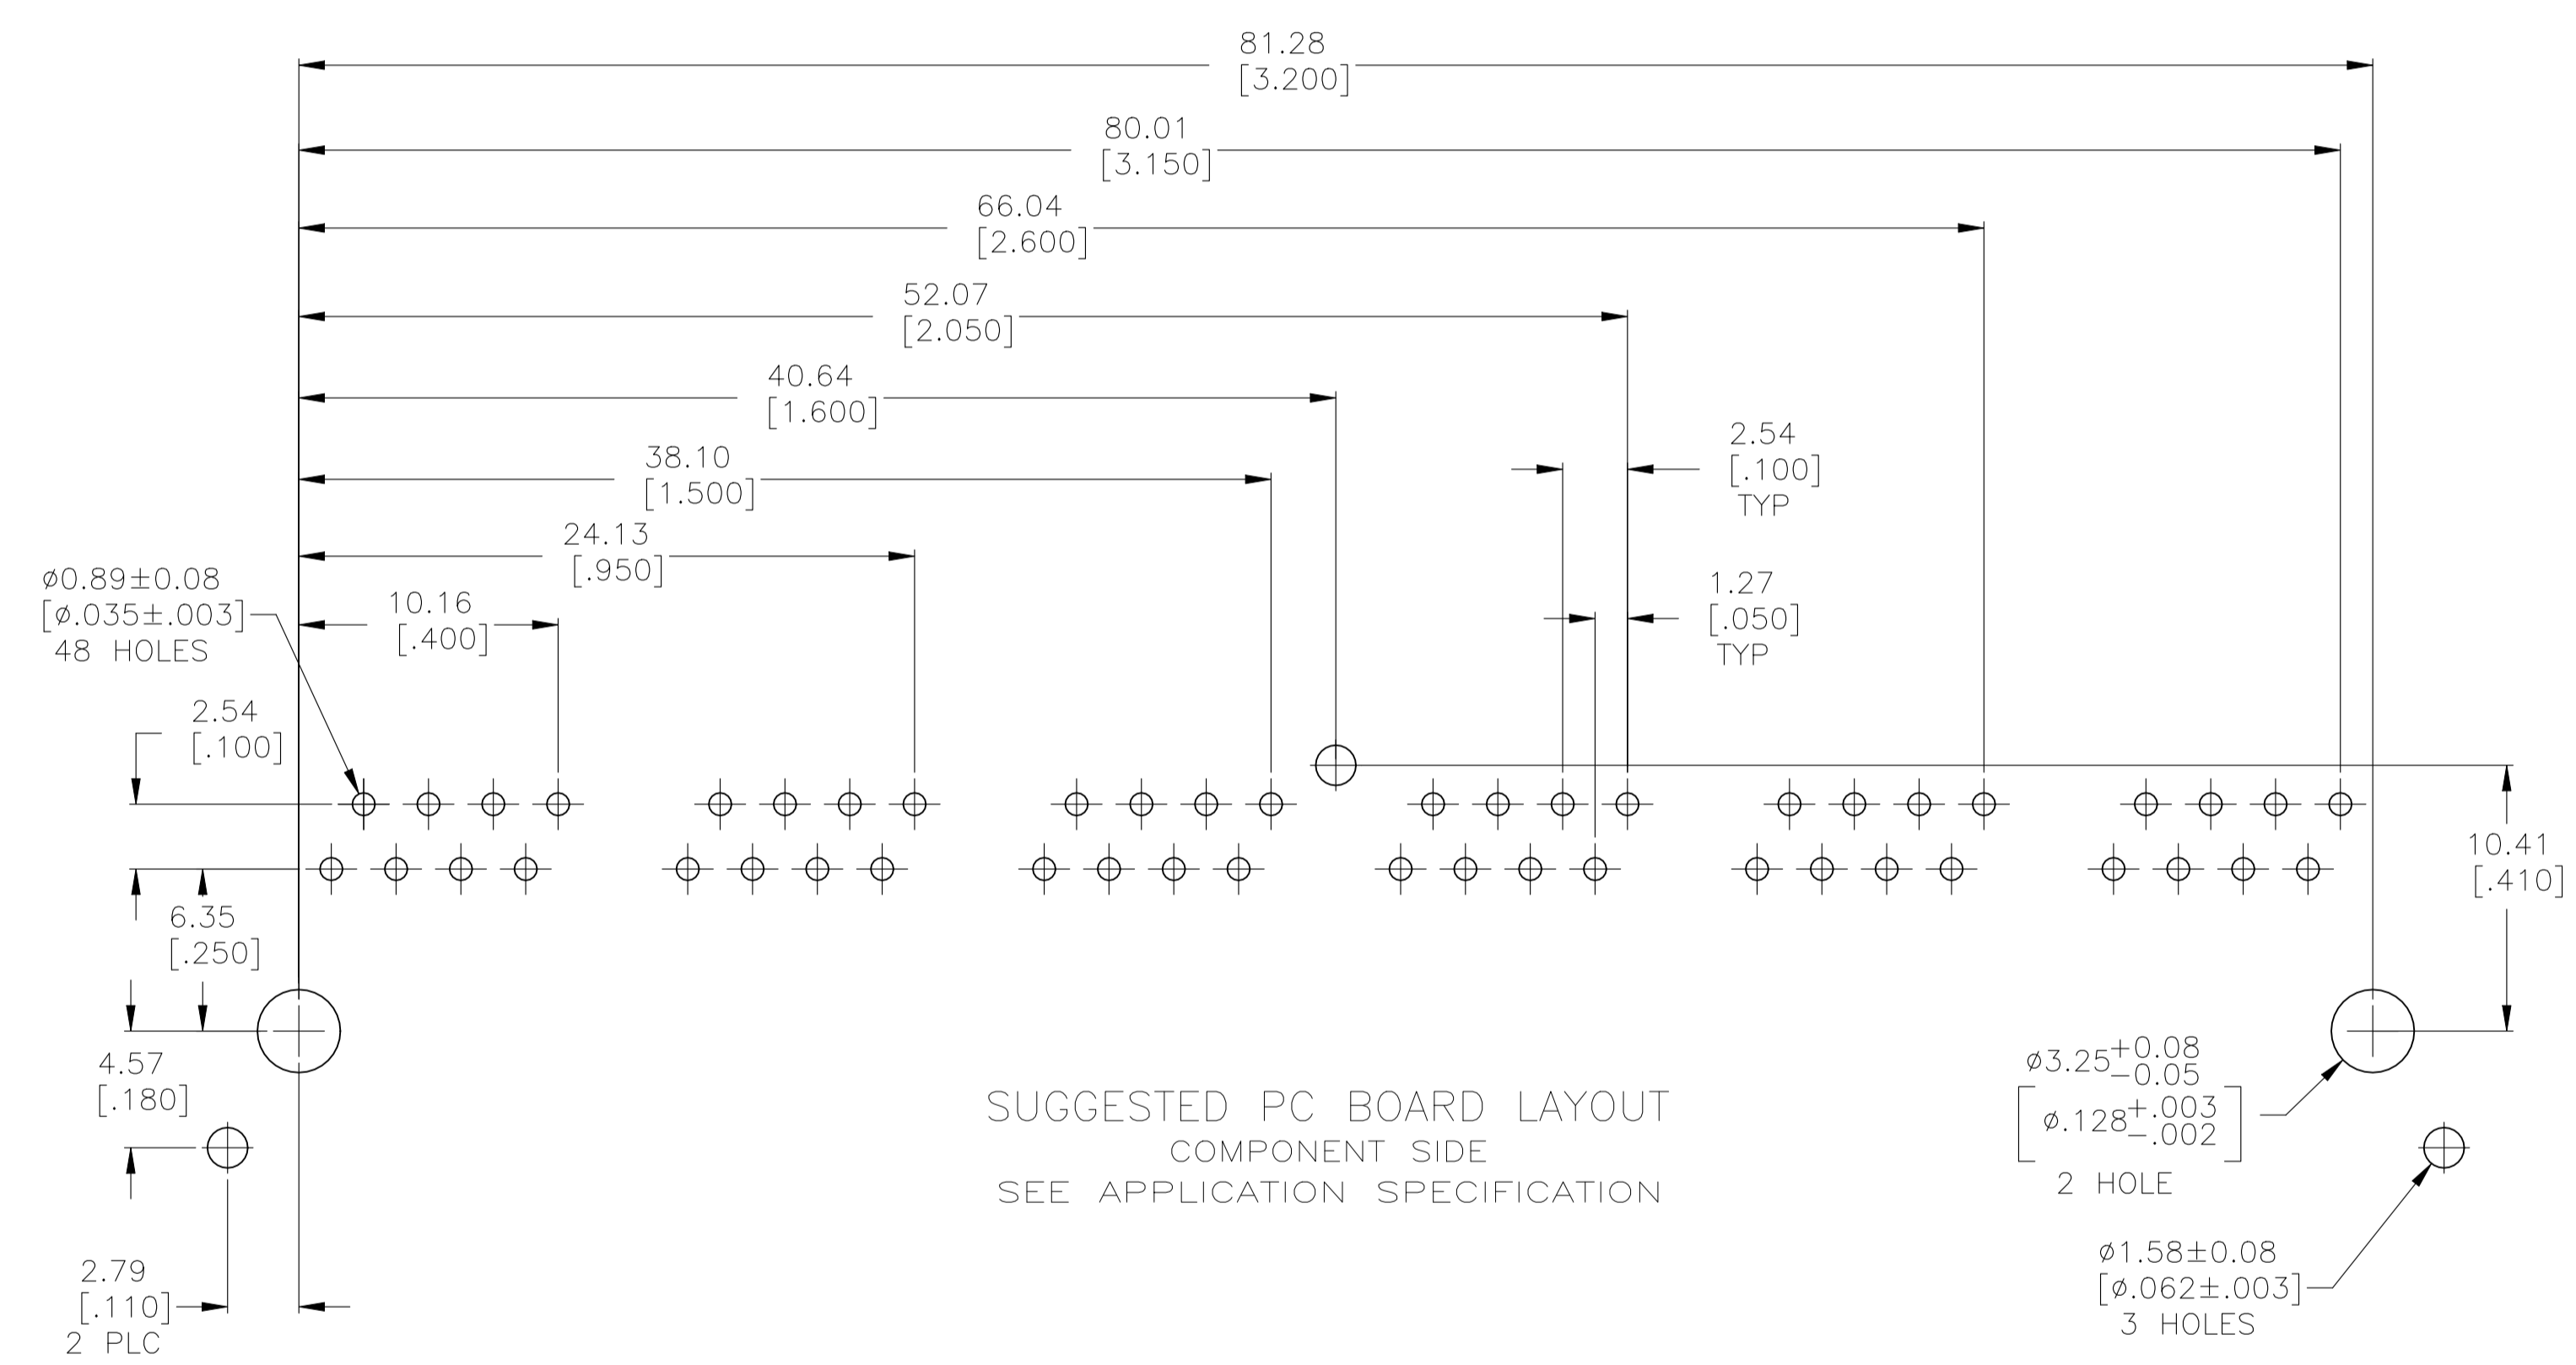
81.28
[3.200]

80.01
[3.150]

66.04
[2.600]

52.07
[2.050]

40.64
[1.600]

38.10
[1.500]

2.54
[.100]
TYP

24.13
[.950]

ø0.89±0.08
[ø.035±.003]
48 HOLES

10.16
[.400]

1.27
[.050]
TYP

2.54
[.100]

10.41
[.410]

6.35
[.250]

4.57
[.180]

SUGGESTED PC BOARD LAYOUT
COMPONENT SIDE
SEE APPLICATION SPECIFICATION

$\varnothing 3.25^{+0.08}_{-0.05}$
$\left[\varnothing .128^{+.003}_{-.002}\right]$
2 HOLE

2.79
[.110]
2 PLC

ø1.58±0.08
[ø.062±.003]
3 HOLES